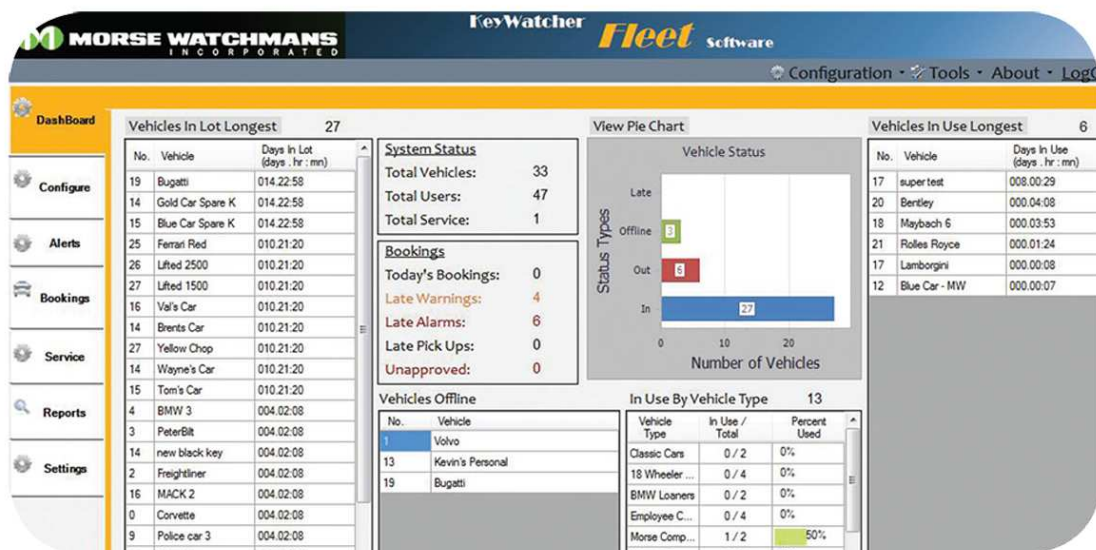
MORSE WATCHMANS INCORPORATED

KeyWatcher Fleet Software

Configuration • Tools • About • LogO

DashBoard

Configure

Alerts

Bookings

Service

Reports

Settings

Vehicles In Lot Longest 27

| No. | Vehicle | Days In Lot (days . hr : mn) |
|---|---|---|
| 19 | Bugatti | 014.22:58 |
| 14 | Gold Car Spare K | 014.22:58 |
| 15 | Blue Car Spare K | 014.22:58 |
| 25 | Ferrari Red | 010.21:20 |
| 26 | Lifted 2500 | 010.21:20 |
| 27 | Lifted 1500 | 010.21:20 |
| 16 | Val's Car | 010.21:20 |
| 14 | Brents Car | 010.21:20 |
| 27 | Yellow Chop | 010.21:20 |
| 14 | Wayne's Car | 010.21:20 |
| 15 | Tom's Car | 010.21:20 |
| 4 | BMW 3 | 004.02:08 |
| 3 | PeterBilt | 004.02:08 |
| 14 | new black key | 004.02:08 |
| 2 | Freightliner | 004.02:08 |
| 16 | MACK 2 | 004.02:08 |
| 0 | Corvette | 004.02:08 |
| 9 | Police car 3 | 004.02:08 |

System Status
Total Vehicles: 33
Total Users: 47
Total Service: 1

Bookings
Today's Bookings: 0
Late Warnings: 4
Late Alarms: 6
Late Pick Ups: 0
Unapproved: 0

View Pie Chart

Vehicle Status

Status Types
Late
Offline 3
Out 6
In 27
0 10 20
Number of Vehicles

Vehicles Offline

| No. | Vehicle |
|---|---|
| 1 | Volvo |
| 13 | Kevin's Personal |
| 19 | Bugatti |

In Use By Vehicle Type 13

| Vehicle Type | In Use / Total | Percent Used |
|---|---|---|
| Classic Cars | 0 / 2 | 0% |
| 18 Wheeler ... | 0 / 4 | 0% |
| BMW Loaners | 0 / 2 | 0% |
| Employee C... | 0 / 4 | 0% |
| Morse Comp... | 1 / 2 | 50% |

Vehicles In Use Longest 6

| No. | Vehicle | Days In Use (days . hr : mn) |
|---|---|---|
| 17 | super test | 008.00:29 |
| 20 | Bentley | 000.04:08 |
| 18 | Maybach 6 | 000.03:53 |
| 21 | Rolles Royce | 000.01:24 |
| 17 | Lamborgini | 000.00:08 |
| 12 | Blue Car - MW | 000.00:07 |